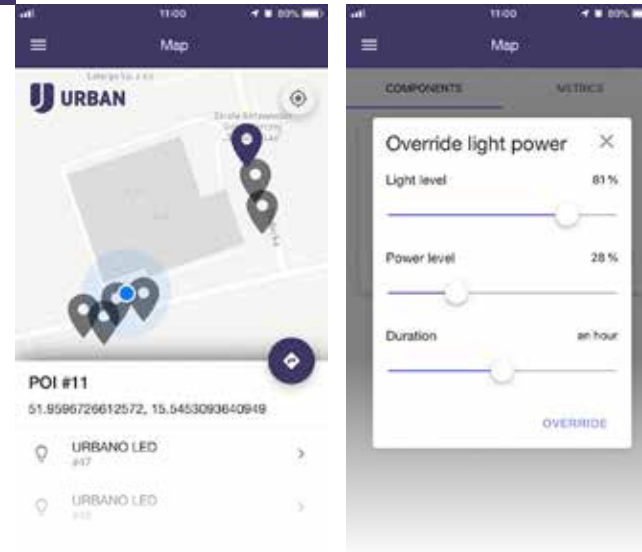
11:00

80%

Map

URBAN

POI #11

51.9596726612572, 15.5453093640949

URBANO LED

#47

URBANO LED

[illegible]

11:00

80%

Map

COMPONENTS

METRICS

Override light power

Light level

81 %

Power level

28 %

Duration

an hour

OVERRIDE